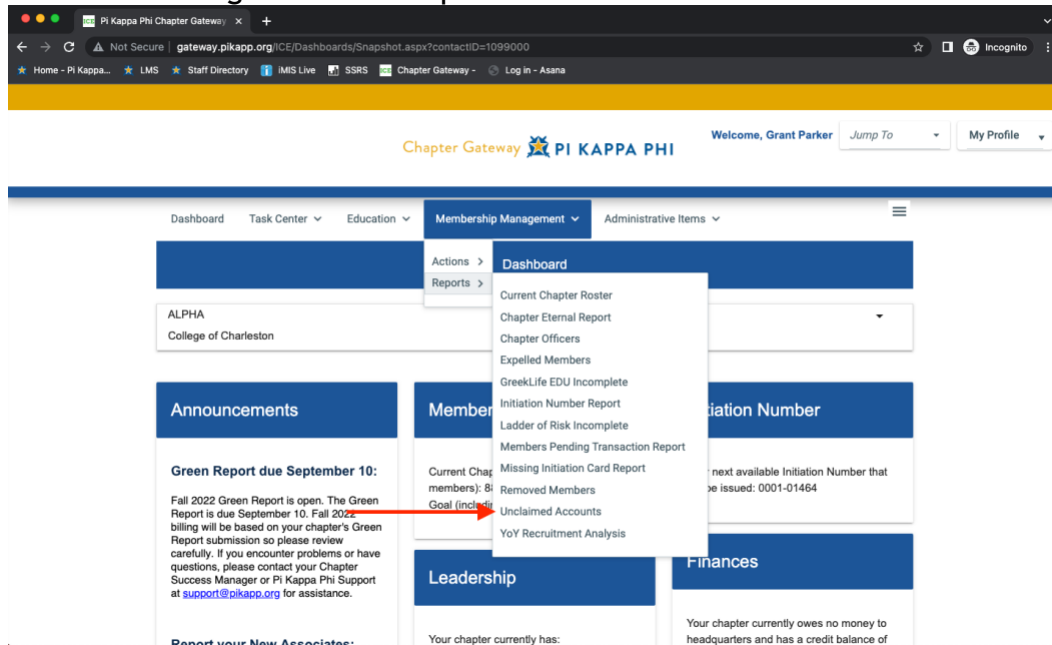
Pi Kappa Phi Chapter Gateway ×  +

Not Secure | gateway.pikapp.org/ICE/Dashboards/Snapshot.aspx?contactID=1099000

Incognito

Home - Pi Kappa...  LMS  Staff Directory  iMIS Live  SSRS  Chapter Gateway -  Log in - Asana

Chapter Gateway PI KAPPA PHI

Welcome, Grant Parker  Jump To  My Profile

Dashboard  Task Center  Education  Membership Management  Administrative Items

Actions >
Reports >

Dashboard
Current Chapter Roster
Chapter Eternal Report
Chapter Officers
Expelled Members
GreekLife EDU Incomplete
Initiation Number Report
Ladder of Risk Incomplete
Members Pending Transaction Report
Missing Initiation Card Report
Removed Members
Unclaimed Accounts
YoY Recruitment Analysis

ALPHA
College of Charleston

Announcements

Green Report due September 10:

Fall 2022 Green Report is open. The Green Report is due September 10. Fall 2022 billing will be based on your chapter's Green Report submission so please review carefully. If you encounter problems or have questions, please contact your Chapter Success Manager or Pi Kappa Phi Support at support@pikapp.org for assistance.

Report your New Associates:

Member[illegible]

Current Chap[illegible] members): 8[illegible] Goal (inclu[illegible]

Leadership

Your chapter currently has:

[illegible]tiation Number

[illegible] next available Initiation Number that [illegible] be issued: 0001-01464

Finances

Your chapter currently owes no money to headquarters and has a credit balance of